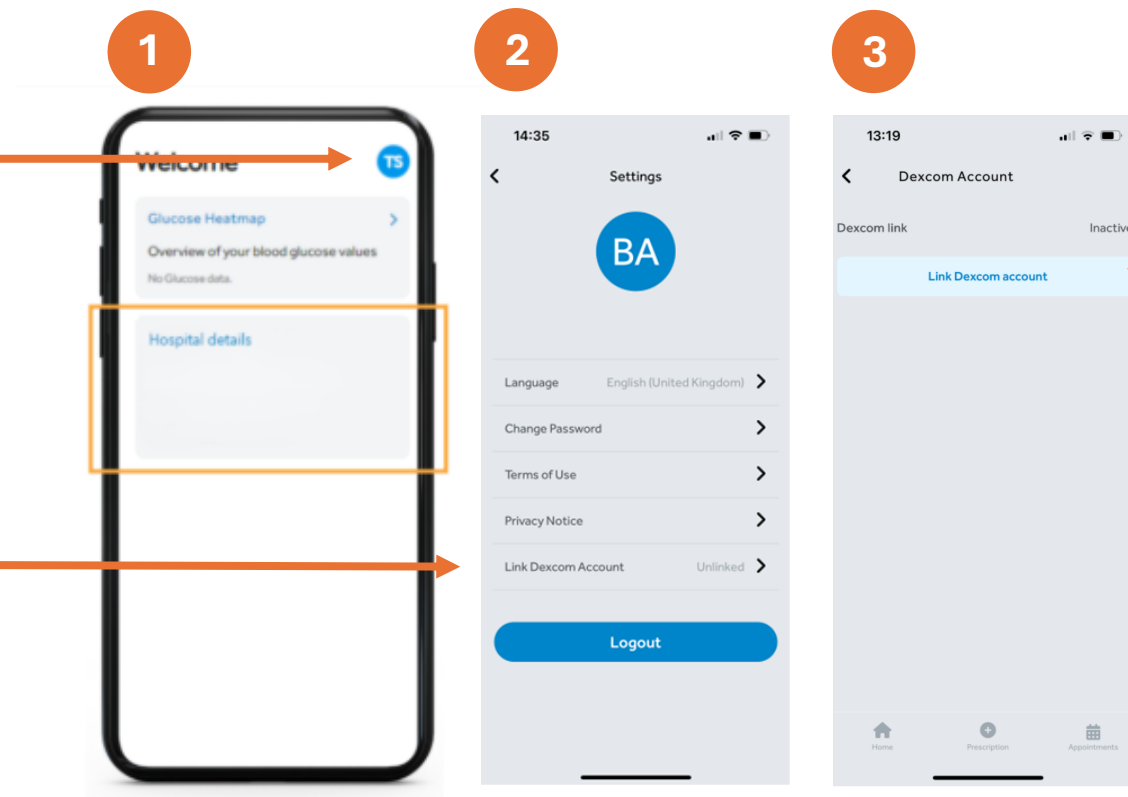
1

Welcome TS

Glucose Heatmap

Overview of your blood glucose values

No Glucose data.

Hospital details

2

14:35

Settings

BA

Language English (United Kingdom)

Change Password

Terms of Use

Privacy Notice

Link Dexcom Account Unlinked

Logout

3

13:19

Dexcom Account

Dexcom link Inactiv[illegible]

Link Dexcom account

Home Prescription Appointments